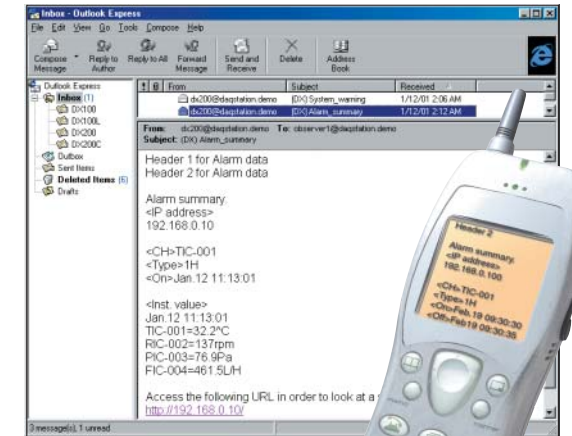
Inbox - Outlook Express

File Edit View Go Tools Compose Help

Compose Message | Reply to Author | Reply to All | Forward Message | Send and Receive | Delete | Address Book

Outlook Express
Inbox (1)
DX100
DX100L
DX200
DX200C
Outbox
Sent Items
Deleted Items (6)
Drafts

| ! | From | Subject | Received |
|---|---|---|---|
| | dx200@daqstation.demo | (DX) System_warning | 1/12/01 2:06 AM |
| | dx200@daqstation.demo | (DX) Alarm_summary | 1/12/01 2:12 AM |

From: dx200@daqstation.demo To: observer1@daqstation.demo
Subject: (DX) Alarm_summary

Header 1 for Alarm data
Header 2 for Alarm data

Alarm summary
<IP address>
192.168.0.10

<CH>TIC-001
<Type>1H
<On>Jan.12 11:13:01

<Inst. value>
Jan.12 11:13:01
TIC-001=32.2°C
RIC-002=137rpm
PIC-003=76.9Pa
FIC-004=461.5L/H

Access the following URL in order to look at a
http://192.168.0.10/

3 message(s), 1 unread

Header 2
Alarm summary
<IP address>
192.168.0.100
<CH>TIC-001
<Type>1H
<On>Feb.19 09:30:30
<Off>Feb.19 09:30:35